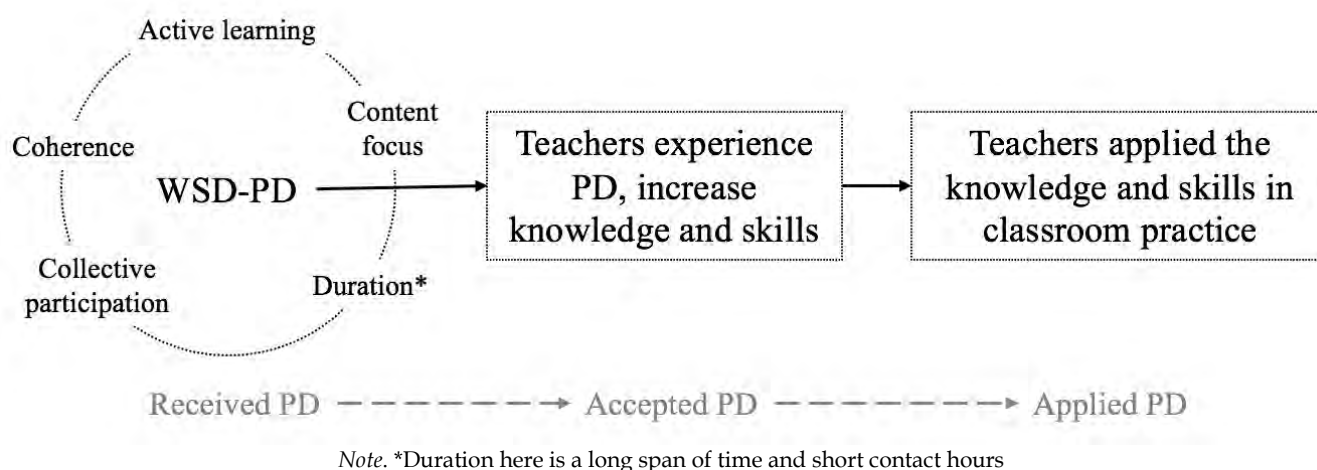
Active learning

Coherence

Content focus

WSD-PD

Collective participation

Duration*

Teachers experience PD, increase knowledge and skills

Teachers applied the knowledge and skills in classroom practice

Received PD → Accepted PD → Applied PD

*Note*. *Duration here is a long span of time and short contact hours